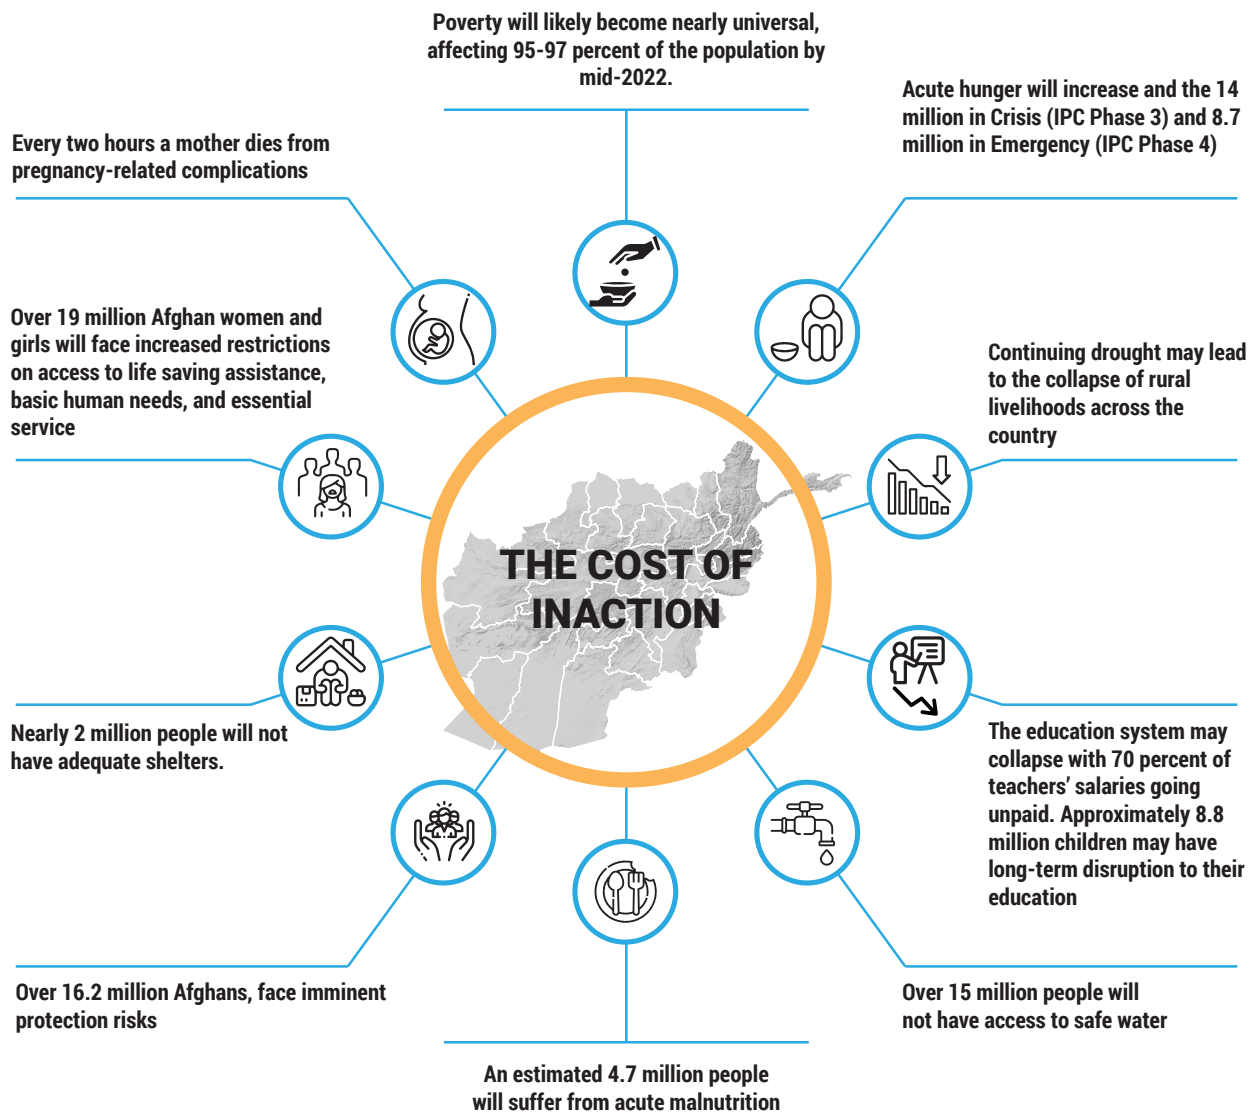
Poverty will likely become nearly universal, affecting 95-97 percent of the population by mid-2022.

Acute hunger will increase and the 14 million in Crisis (IPC Phase 3) and 8.7 million in Emergency (IPC Phase 4)

Every two hours a mother dies from pregnancy-related complications

Over 19 million Afghan women and girls will face increased restrictions on access to life saving assistance, basic human needs, and essential service

Continuing drought may lead to the collapse of rural livelihoods across the country

THE COST OF INACTION

Nearly 2 million people will not have adequate shelters.

The education system may collapse with 70 percent of teachers' salaries going unpaid. Approximately 8.8 million children may have long-term disruption to their education

Over 16.2 million Afghans, face imminent protection risks

Over 15 million people will not have access to safe water

An estimated 4.7 million people will suffer from acute malnutrition